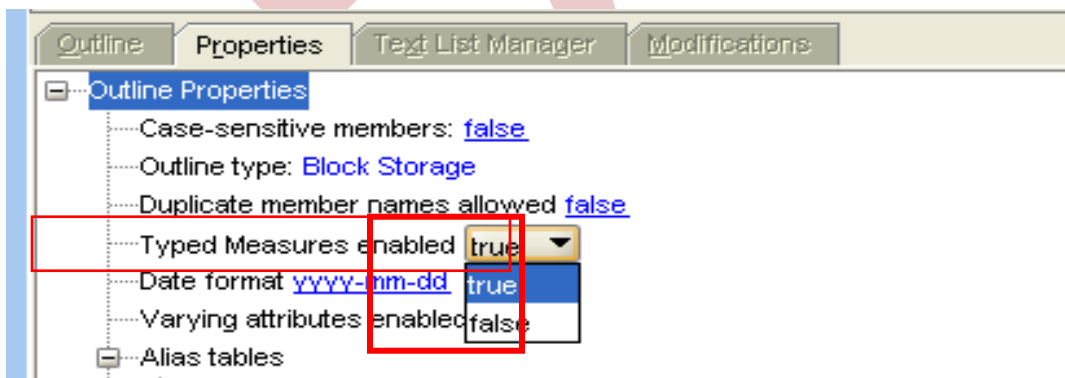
Outline Properties Text List Manager Modifications

Outline Properties
Case-sensitive members: false
Outline type: Block Storage
Duplicate member names allowed false
Typed Measures enabled true
Date format yyyy-mm-dd
true
false
Varying attributes enablec
Alias tables